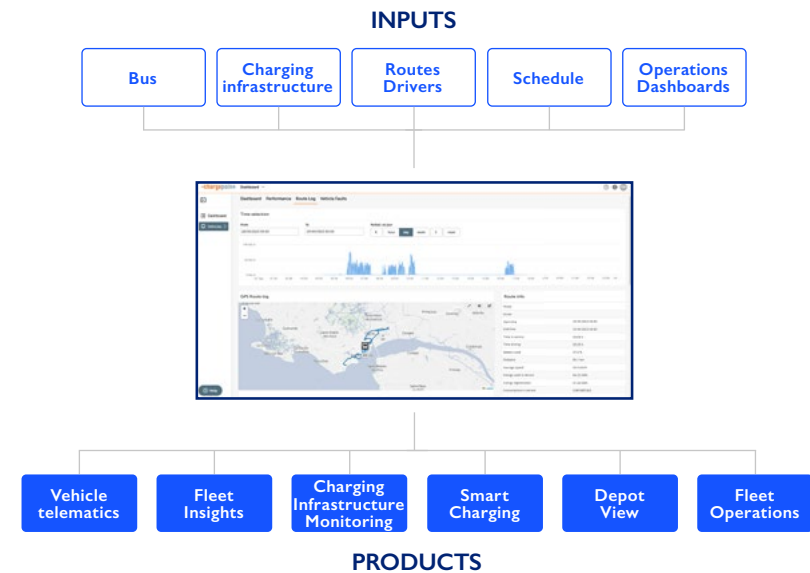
INPUTS

Bus

Charging infrastructure

Routes Drivers

Schedule

Operations Dashboards

Vehicle telematics

Fleet Insights

Charging Infrastructure Monitoring

Smart Charging

Depot View

Fleet Operations

PRODUCTS